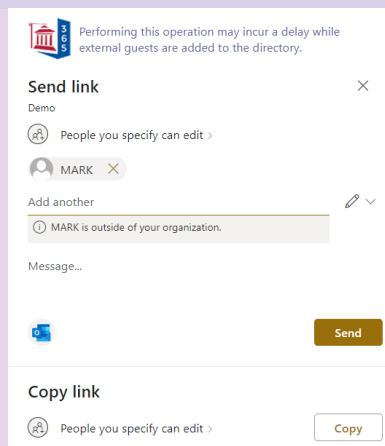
Performing this operation may incur a delay while external guests are added to the directory.

Send link

Demo

People you specify can edit >

MARK ×

Add another

MARK is outside of your organization.

Message...

Send

Copy link

People you specify can edit >

Copy